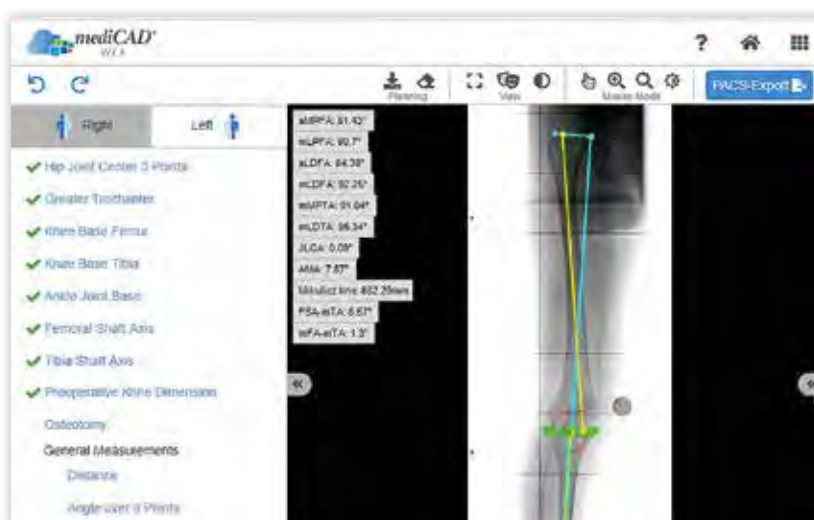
mediCAD WEB

PACS-Export

Planning View Mouse Mode

Right Left

✔ Hip Joint Center 3 Points
✔ Greater Trochanter
✔ Knee Base Femur
✔ Knee Base Tibia
✔ Ankle Joint Base
✔ Femoral Shaft Axis
✔ Tibia Shaft Axis
✔ Preoperative Knee Dimension
Osteotomy
General Measurements
Distance
Angle over 3 Points

aMPFA: 81.42°
mLPFA: 90.7°
aLDFA: 84.38°
mLDFA: 92.25°
mMPTA: 91.04°
mLDTA: 96.34°
JLCA: 0.09°
AMA: 7.87°
Mikulicz line: 802.29mm
FSA-aTA: 8.67°
mFA-mTA: 1.3°